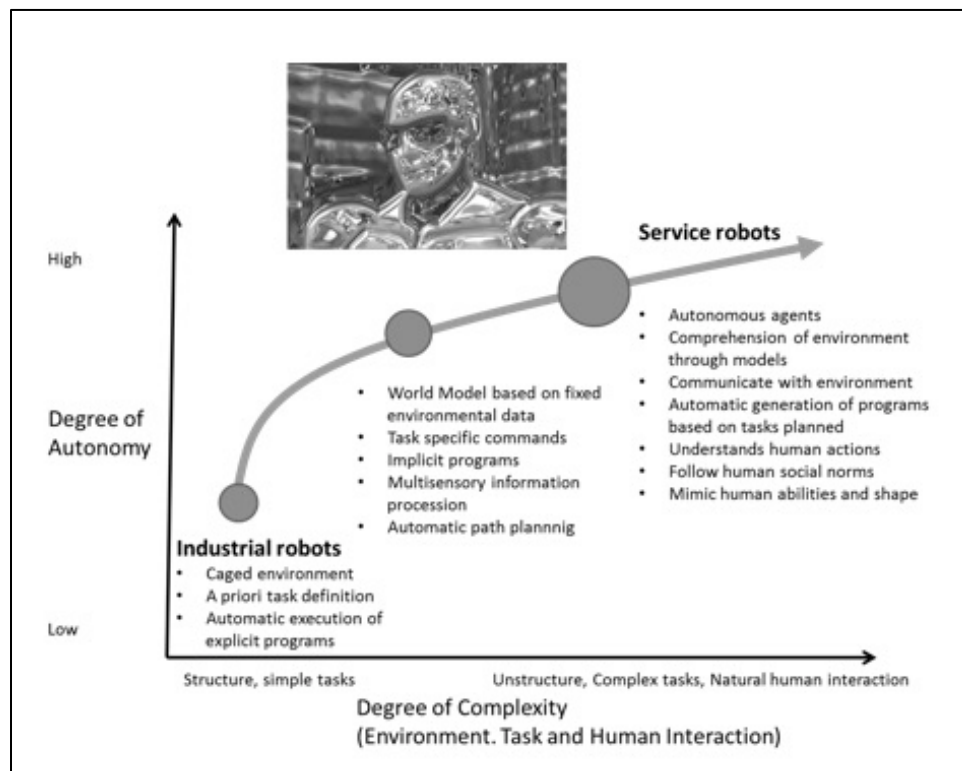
High

Degree of Autonomy

Low

Service robots

- Autonomous agents
- Comprehension of environment through models
- Communicate with environment
- Automatic generation of programs based on tasks planned
- Understands human actions
- Follow human social norms
- Mimic human abilities and shape

- World Model based on fixed environmental data
- Task specific commands
- Implicit programs
- Multisensory information procession
- Automatic path plannnig

Industrial robots
- Caged environment
- A priori task definition
- Automatic execution of explicit programs

Structure, simple tasks

Unstructure, Complex tasks, Natural human interaction

Degree of Complexity
(Environment. Task and Human Interaction)